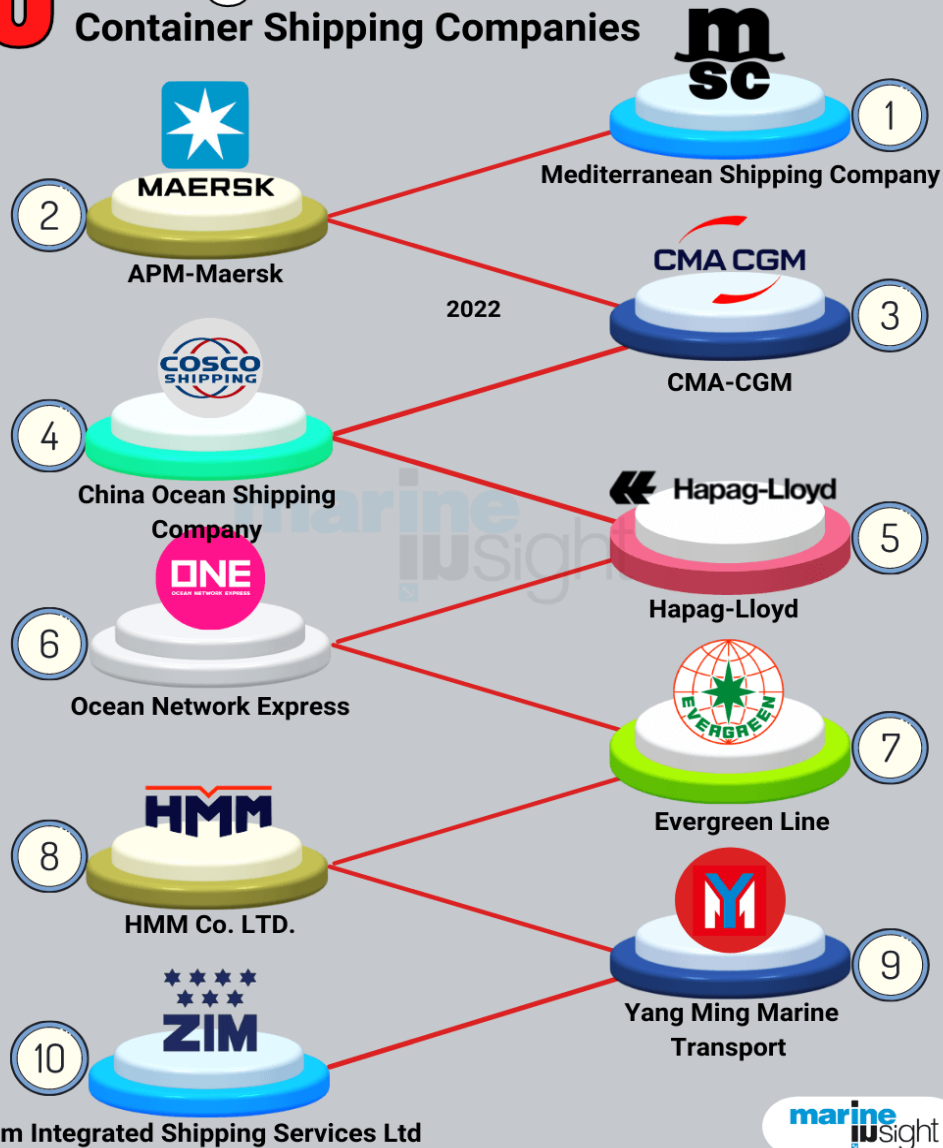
Container Shipping Companies

msc
1
Mediterranean Shipping Company

MAERSK
2
APM-Maersk

CMA CGM
3
CMA-CGM

2022

COSCO SHIPPING
4
China Ocean Shipping Company

Hapag-Lloyd
5
Hapag-Lloyd

ONE
OCEAN NETWORK EXPRESS
6
Ocean Network Express

EVERGREEN
7
Evergreen Line

HMM
8
HMM Co. LTD.

9
Yang Ming Marine Transport

ZIM
10
m Integrated Shipping Services Ltd

marine insight